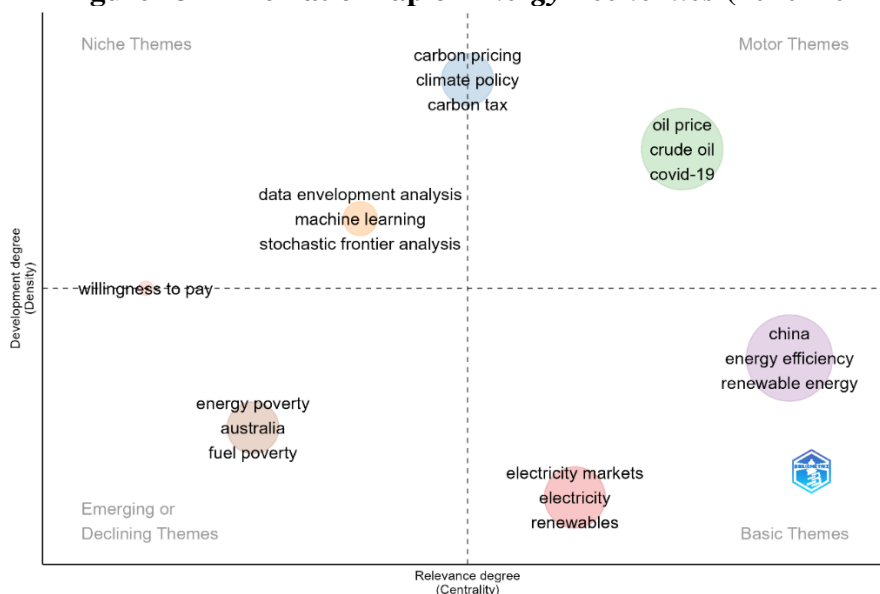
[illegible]

Niche Themes

carbon pricing
climate policy
carbon tax

Motor Themes

oil price
crude oil
covid-19

data envelopment analysis
machine learning
stochastic frontier analysis

willingness to pay

Development degree
(Density)

china
energy efficiency
renewable energy

energy poverty
australia
fuel poverty

electricity markets
electricity
renewables

Emerging or
Declining Themes

Basic Themes

Relevance degree
(Centrality)